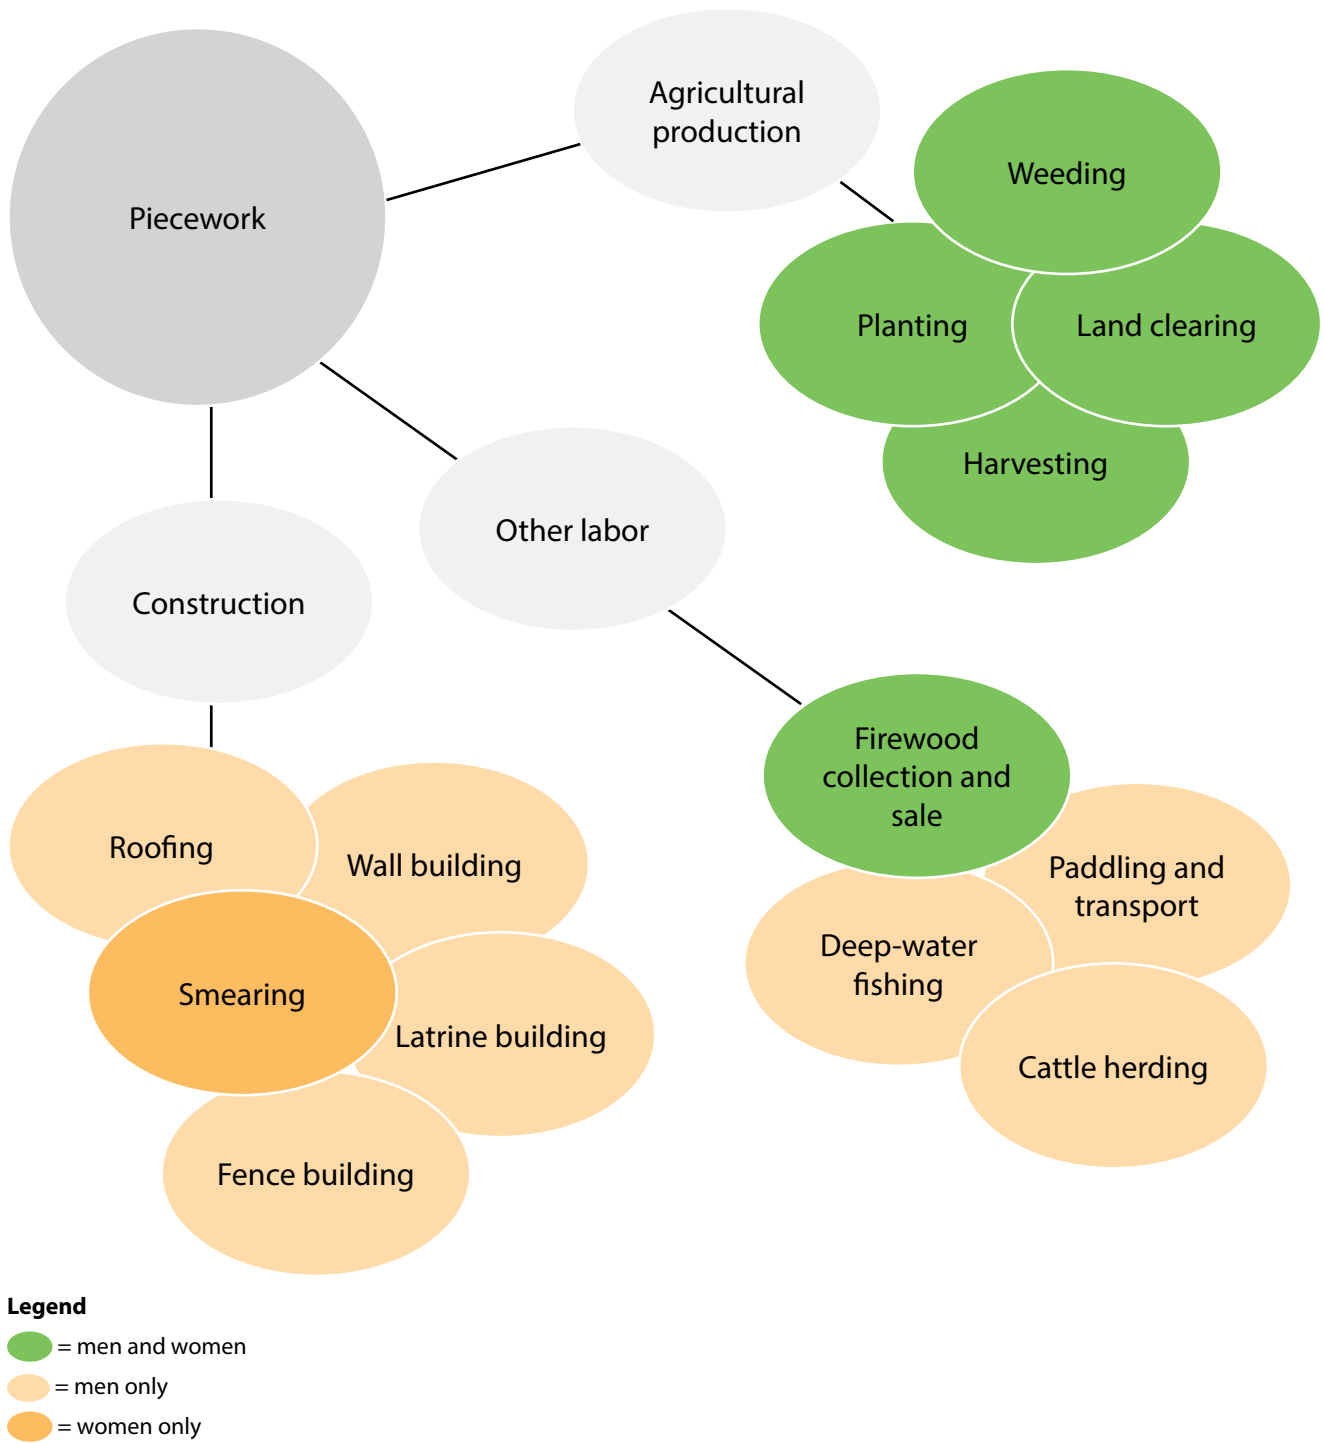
Piecework

Agricultural production

Weeding

Planting

Land clearing

Harvesting

Other labor

Construction

Firewood collection and sale

Paddling and transport

Deep-water fishing

Cattle herding

Roofing

Wall building

Smearing

Latrine building

Fence building

Legend
= men and women
= men only
= women only